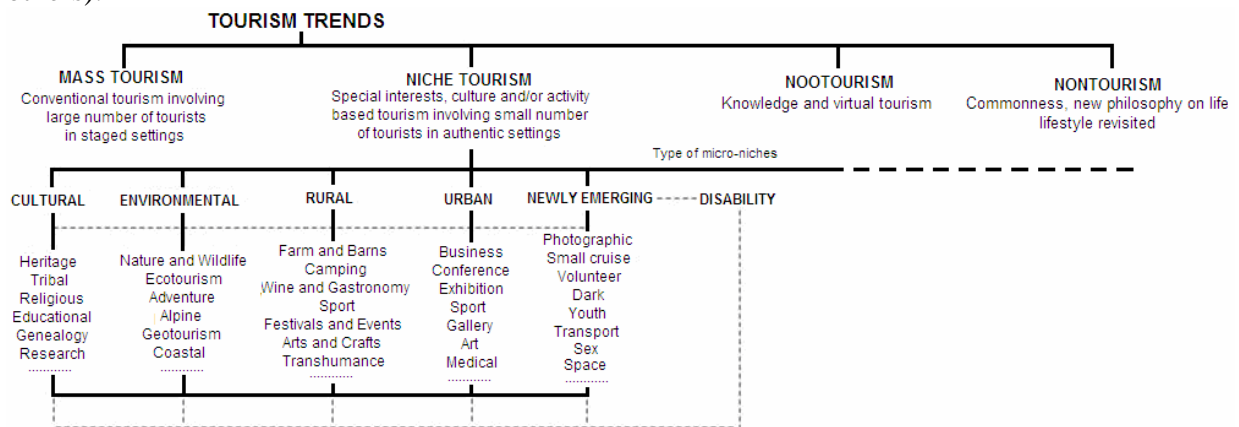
TOURISM TRENDS

MASS TOURISM
Conventional tourism involving large number of tourists in staged settings

NICHE TOURISM
Special interests, culture and/or activity based tourism involving small number of tourists in authentic settings

NOOTOURISM
Knowledge and virtual tourism

NONTOURISM
Commonness, new philosophy on life lifestyle revisited

Type of micro-niches

CULTURAL
Heritage
Tribal
Religious
Educational
Genealogy
Research
............

ENVIRONMENTAL
Nature and Wildlife
Ecotourism
Adventure
Alpine
Geotourism
Coastal
............

RURAL
Farm and Barns
Camping
Wine and Gastronomy
Sport
Festivals and Events
Arts and Crafts
Transhumance
............

URBAN
Business
Conference
Exhibition
Sport
Gallery
Art
Medical
............

NEWLY EMERGING
Photographic
Small cruise
Volunteer
Dark
Youth
Transport
Sex
Space
............

DISABILITY